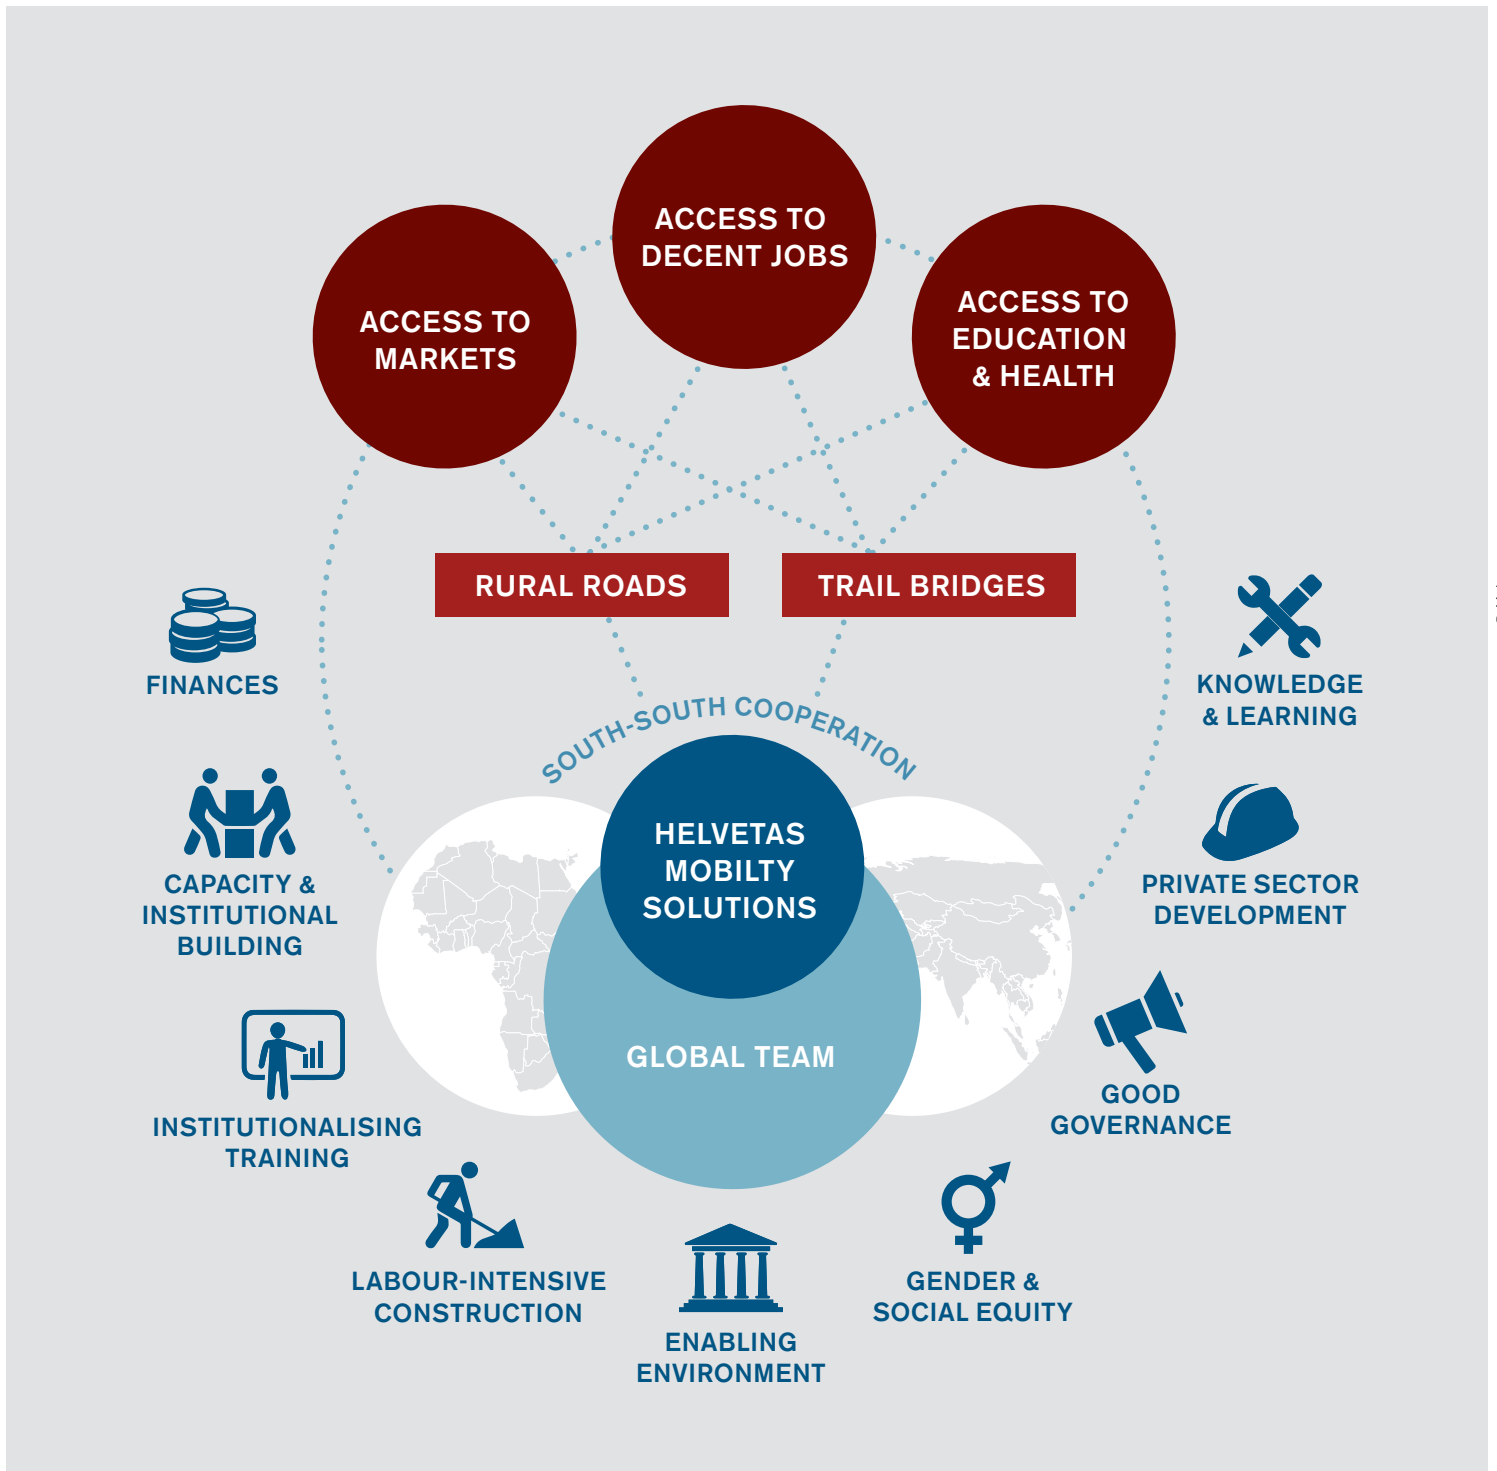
ACCESS TO DECENT JOBS

ACCESS TO MARKETS

ACCESS TO EDUCATION & HEALTH

RURAL ROADS

TRAIL BRIDGES

FINANCES

KNOWLEDGE & LEARNING

SOUTH-SOUTH COOPERATION

CAPACITY & INSTITUTIONAL BUILDING

HELVETAS MOBILTY SOLUTIONS

PRIVATE SECTOR DEVELOPMENT

GLOBAL TEAM

INSTITUTIONALISING TRAINING

GOOD GOVERNANCE

LABOUR-INTENSIVE CONSTRUCTION

ENABLING ENVIRONMENT

GENDER & SOCIAL EQUITY